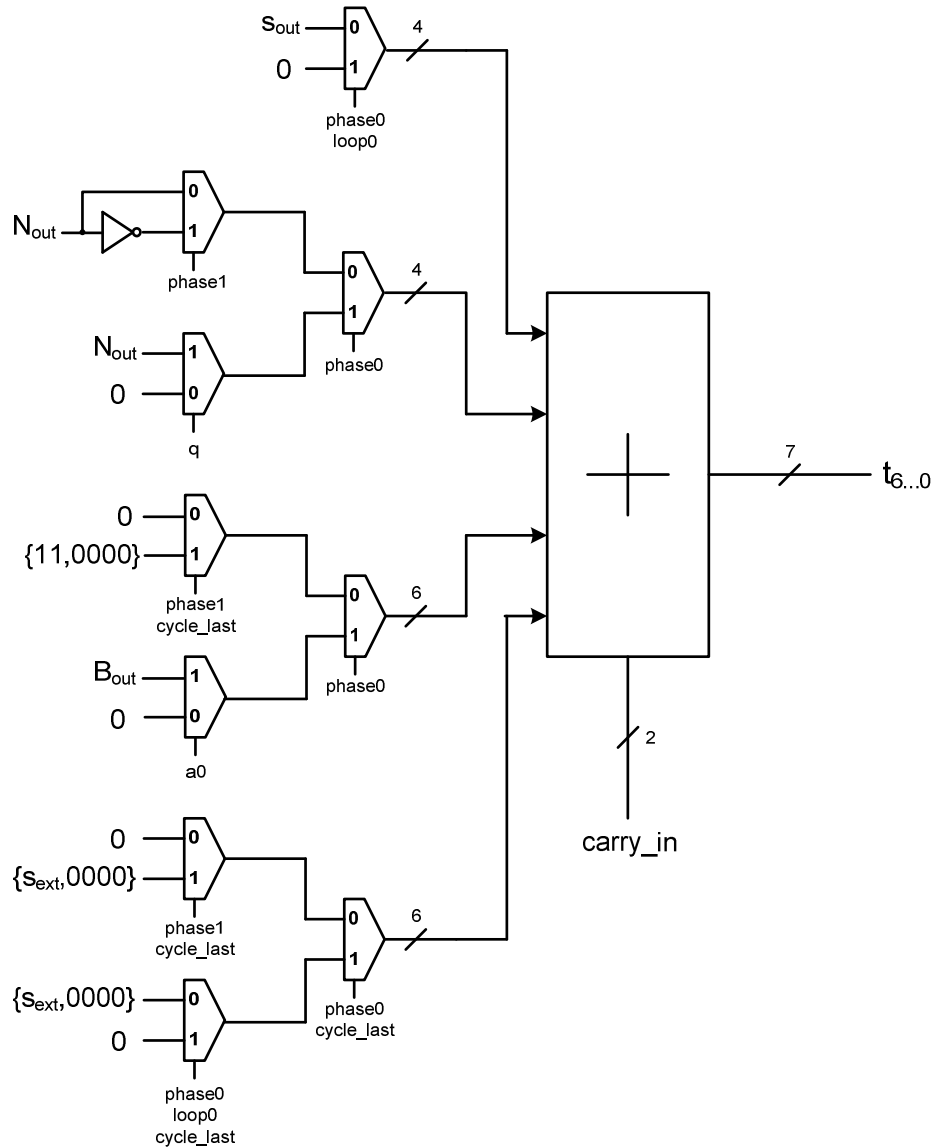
$s_{out}$
0
1
0
4
phase0
loop0

$N_{out}$
0
1
phase1
0
1
4
phase0
$N_{out}$
1
0
0
q

+

7
$t_{6...0}$

0
0
{11,0000}
1
phase1
cycle_last
0
1
6
phase0
$B_{out}$
1
0
0
a0

2
carry_in

0
0
$\{s_{ext},0000\}$
1
phase1
cycle_last
0
1
6
phase0
cycle_last
$\{s_{ext},0000\}$
0
0
1
phase0
loop0
cycle_last